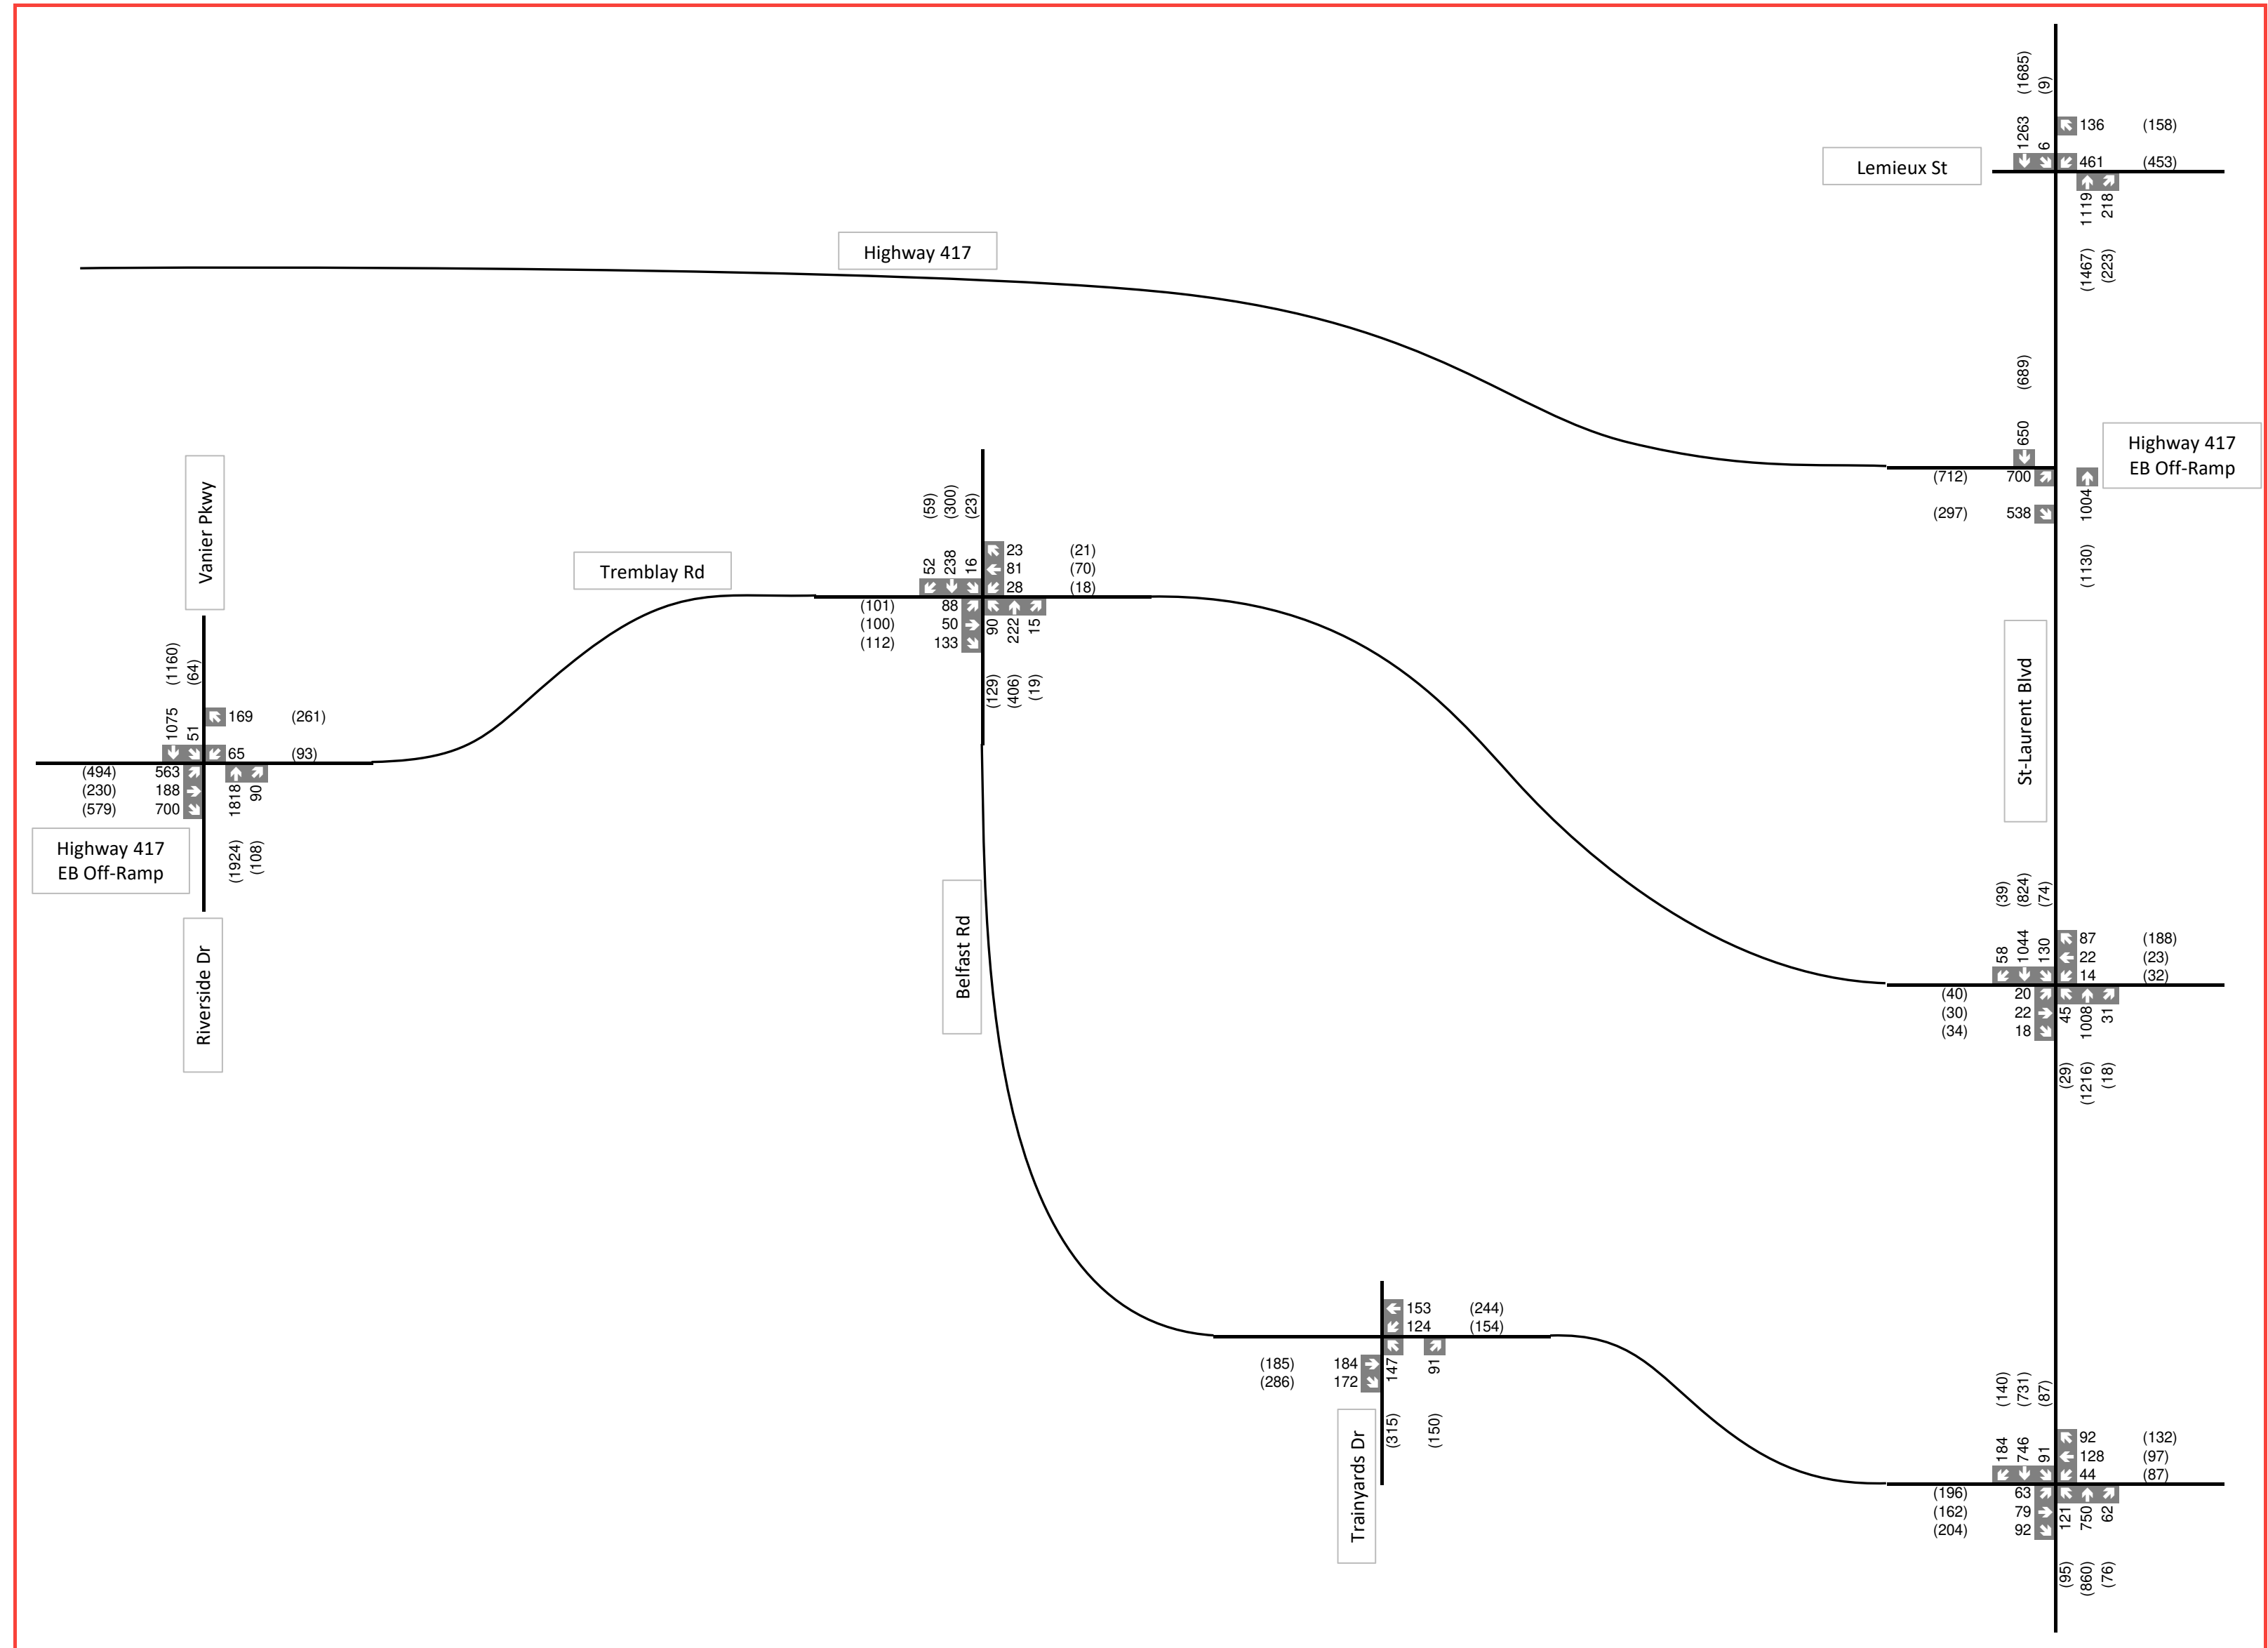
(1685)
(9)
1263
6
136 (158)
Lemieux St
461 (453)
1119
218
(1467)
(223)
Highway 417
(689)
650
Highway 417 EB Off-Ramp
(712) 700
1004
(297) 538
(1130)
Vanier Pkwy
Tremblay Rd
(59)
(300)
(23)
52
238
16
23 (21)
81 (70)
28 (18)
(101) 88
(100) 50
(112) 133
90
222
15
(129)
(406)
(19)
St-Laurent Blvd
(1160)
(64)
1075
51
169 (261)
65 (93)
(494) 563
(230) 188
(579) 700
1818
90
Highway 417 EB Off-Ramp
(1924)
(108)
Riverside Dr
Belfast Rd
(39)
(824)
(74)
58
1044
130
87 (188)
22 (23)
14 (32)
(40) 20
(30) 22
(34) 18
45
1008
31
(29)
(1216)
(18)
153 (244)
124 (154)
(185) 184
(286) 172
147
91
(315)
(150)
Trainyards Dr
(140)
(731)
(87)
184
746
91
92 (132)
128 (97)
44 (87)
(196) 63
(162) 79
(204) 92
121
750
62
(95)
(860)
(76)